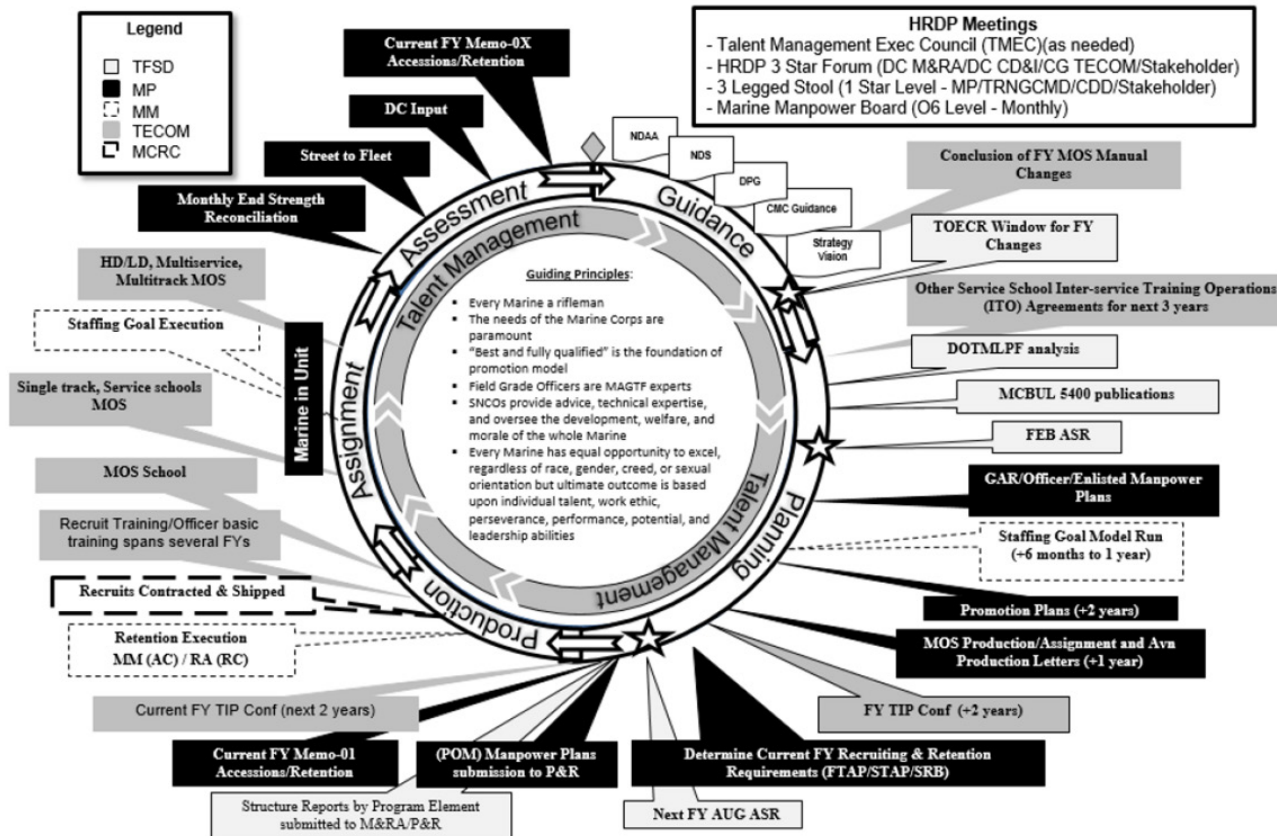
Legend
TFSD
MP
MM
TECOM
MCRC

HRDP Meetings
- Talent Management Exec Council (TMEC)(as needed)
- HRDP 3 Star Forum (DC M&RA/DC CD&I/CG TECOM/Stakeholder)
- 3 Legged Stool (1 Star Level - MP/TRNGCMD/CDD/Stakeholder)
- Marine Manpower Board (O6 Level - Monthly)

Current FY Memo-0X Accessions/Retention

DC Input

Street to Fleet

Monthly End Strength Reconciliation

HD/LD, Multiservice, Multitrack MOS

Staffing Goal Execution

Single track, Service schools MOS

MOS School

Recruit Training/Officer basic training spans several FYs

Recruits Contracted & Shipped

Retention Execution MM (AC) / RA (RC)

Current FY TIP Conf (next 2 years)

Current FY Memo-01 Accessions/Retention

(POM) Manpower Plans submission to P&R

Structure Reports by Program Element submitted to M&RA/P&R

Next FY AUG ASR

Determine Current FY Recruiting & Retention Requirements (FTAP/STAP/SRB)

FY TIP Conf (+2 years)

MOS Production/Assignment and Avn Production Letters (+1 year)

Promotion Plans (+2 years)

Staffing Goal Model Run (+6 months to 1 year)

GAR/Officer/Enlisted Manpower Plans

FEB ASR

MCBUL 5400 publications

DOTMLPF analysis

Other Service School Inter-service Training Operations (ITO) Agreements for next 3 years

TOECR Window for FY Changes

Conclusion of FY MOS Manual Changes

NDAA
NDS
DPG
CMC Guidance
Strategy Vision

Assessment
Guidance
Planning
Production
Assignment
Talent Management
Talent Management
Marine in Unit

Guiding Principles:
- Every Marine a rifleman
- The needs of the Marine Corps are paramount
- “Best and fully qualified” is the foundation of promotion model
- Field Grade Officers are MAGTF experts
- SNCOs provide advice, technical expertise, and oversee the development, welfare, and morale of the whole Marine
- Every Marine has equal opportunity to excel, regardless of race, gender, creed, or sexual orientation but ultimate outcome is based upon individual talent, work ethic, perseverance, performance, potential, and leadership abilities